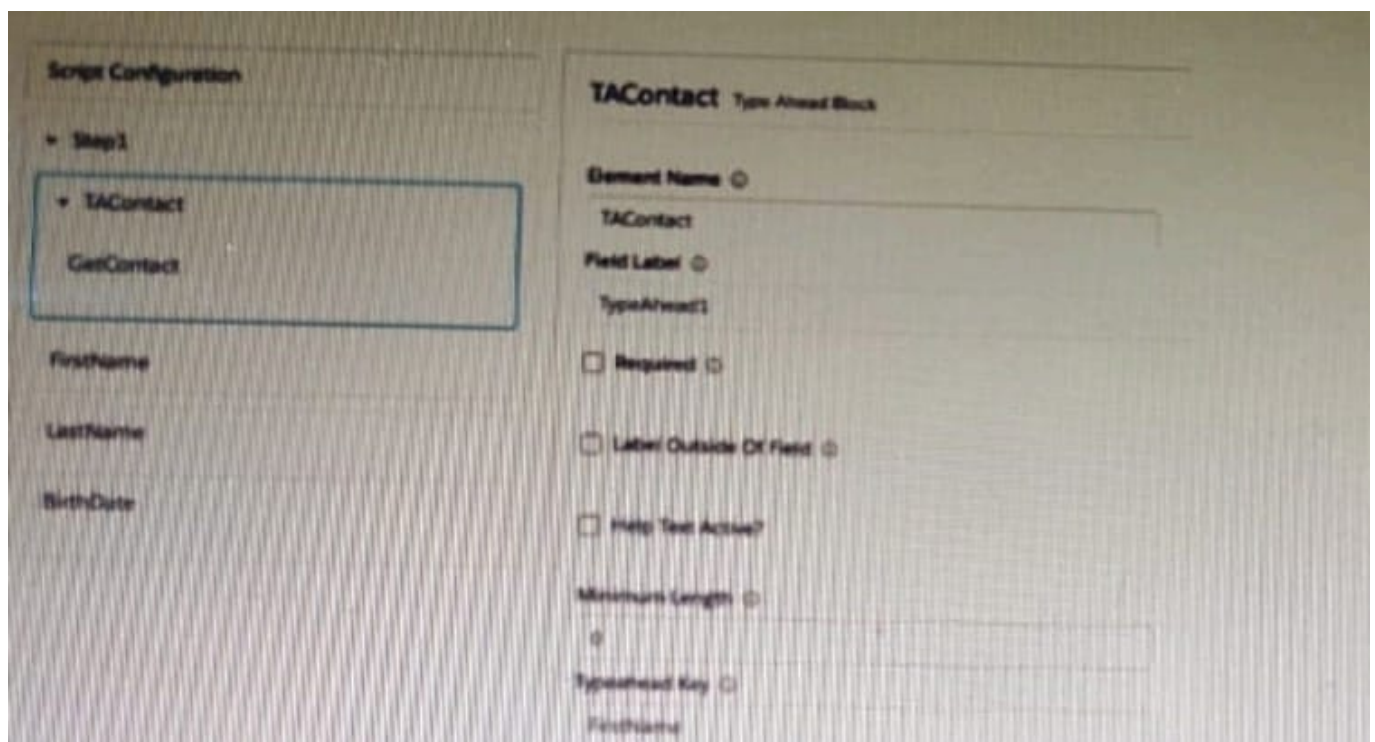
Script Configuration

▾ Step1

▾ TAContact

GetContact

FirstName

LastName

BirthDate

TAContact Type Ahead Block

Element Name ⓘ

TAContact

Field Label ⓘ

TypeAhead1

☐ Required ⓘ

☐ Label Outside Of Field ⓘ

☐ Help Text Active?

Minimum Length ⓘ

0

Typeahead Key ⓘ

FirstName